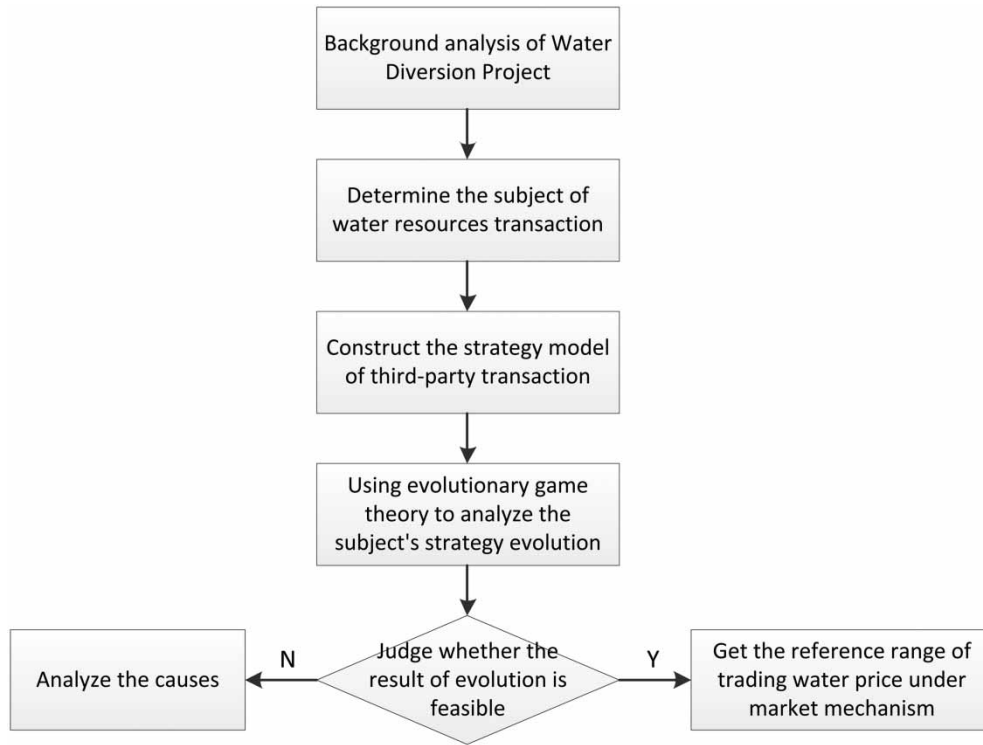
Background analysis of Water Diversion Project

Determine the subject of water resources transaction

Construct the strategy model of third-party transaction

Using evolutionary game theory to analyze the subject's strategy evolution

Judge whether the result of evolution is feasible

N

Analyze the causes

Y

Get the reference range of trading water price under market mechanism